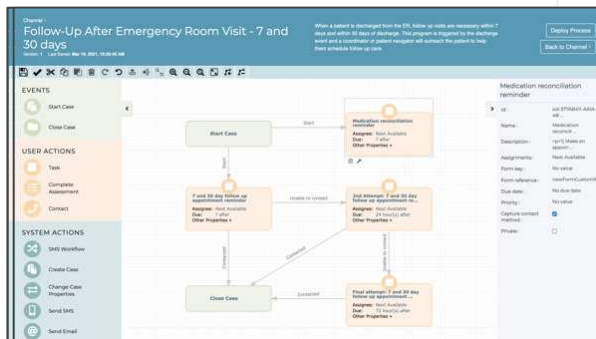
Channel
Follow-Up After Emergency Room Visit - 7 and 30 days
Version: 1 Last Saved: Mar 16, 2021, 10:20:40 AM

When a patient is discharged from the ER, follow up visits are necessary within 7 days and within 30 days of discharge. This program is triggered by the discharge event and a coordinator or patient navigator will outreach the patient to help them schedule follow up care.

Deploy Process
Back to Channel

EVENTS
Start Case
Close Case

USER ACTIONS
Task
Complete Assessment
Contact

SYSTEM ACTIONS
SMS Workflow
Create Case
Change Case Properties
Send SMS
Send Email

Start Case
Start
Start
Medication reconciliation reminder
Assignee: Next Available
Due: 7 after
Other Properties +

7 and 30 day follow up appointment reminder
Assignee: Next Available
Due: 7 after
Other Properties +

Unable to contact
2nd Attempt: 7 and 30 day follow up appointment re...
Assignee: Next Available
Due: 24 hour(s) after
Other Properties +

Contacted
Contacted
Unable to contact
Close Case
Contacted
Final attempt: 7 and 30 day follow up appointment...
Assignee: Next Available
Due: 72 hour(s) after
Other Properties +

Medication reconciliation reminder
Id: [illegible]
Name: Medication reconcili...
Description: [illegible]
Assignments: Next Available
Form key: No value
Form reference: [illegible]
Due date: No due date
Priority: No value
Capture contact method:
Private: